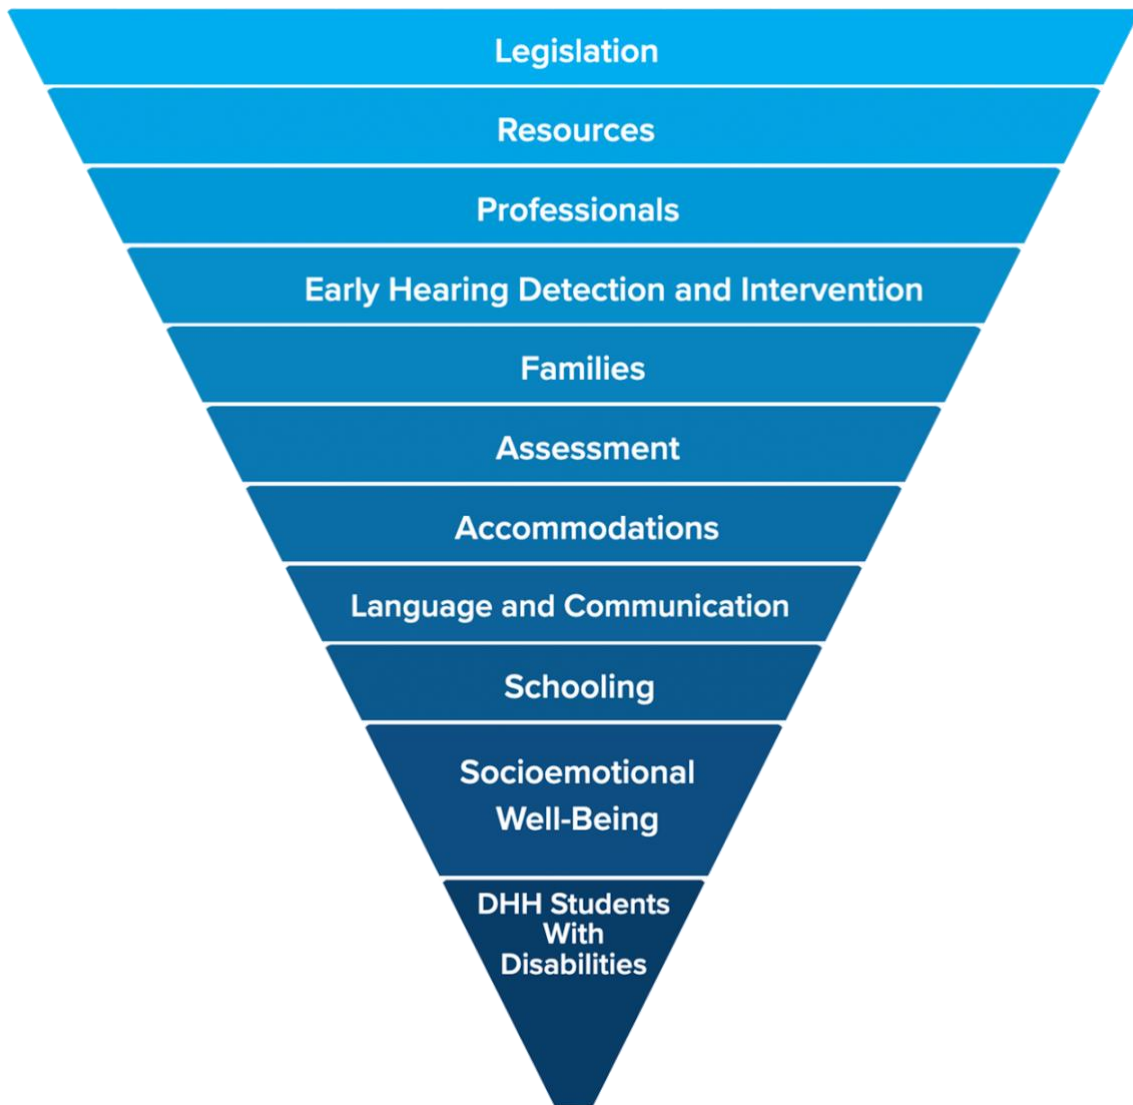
Legislation

Resources

Professionals

Early Hearing Detection and Intervention

Families

Assessment

Accommodations

Language and Communication

Schooling

Socioemotional Well-Being

DHH Students With Disabilities